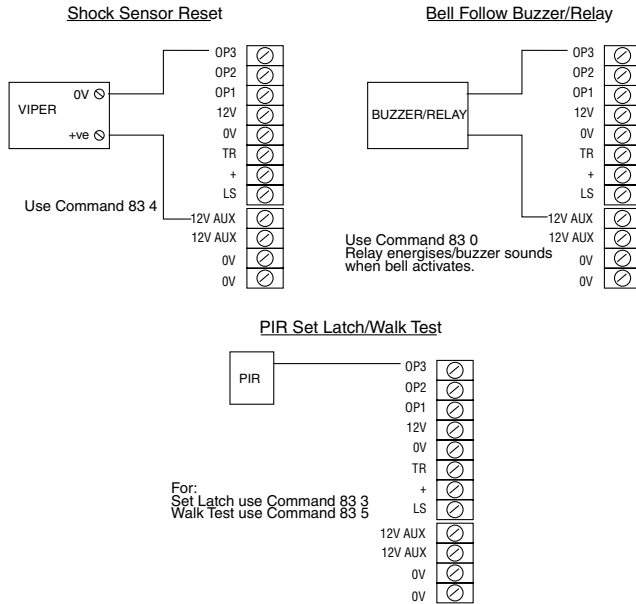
Shock Sensor Reset

VIPER
0V
+ve

OP3
OP2
OP1
12V
0V
TR
+
LS
12V AUX
12V AUX
0V
0V

Use Command 83 4

Bell Follow Buzzer/Relay

BUZZER/RELAY

OP3
OP2
OP1
12V
0V
TR
+
LS
12V AUX
12V AUX
0V
0V

Use Command 83 0
Relay energises/buzzer sounds when bell activates.

PIR Set Latch/Walk Test

PIR

OP3
OP2
OP1
12V
0V
TR
+
LS
12V AUX
12V AUX
0V
0V

For:
Set Latch use Command 83 3
Walk Test use Command 83 5